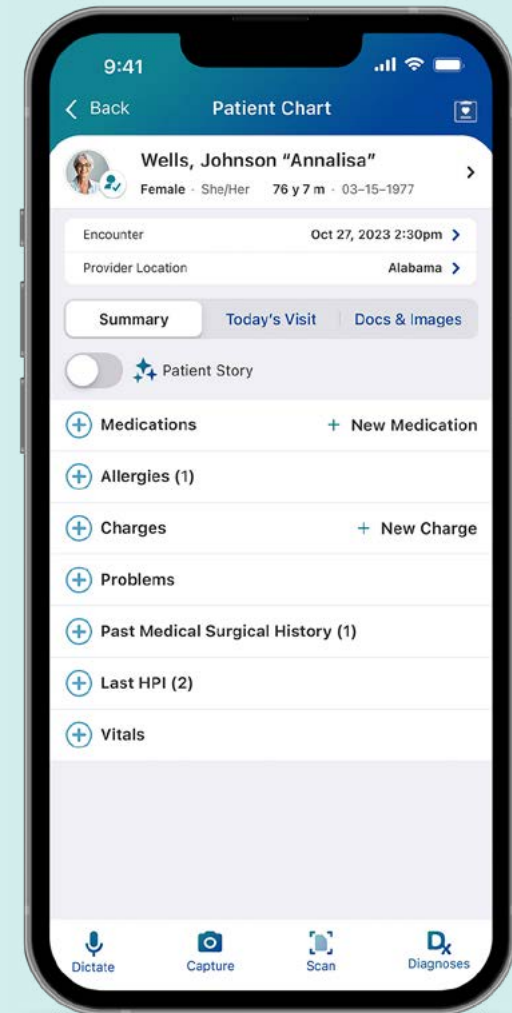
9:41

Back Patient Chart

Wells, Johnson "Annalisa"
Female · She/Her 76 y 7 m · 03–15–1977

Encounter Oct 27, 2023 2:30pm
Provider Location Alabama

Summary Today's Visit Docs & Images

Patient Story

Medications + New Medication
Allergies (1)
Charges + New Charge
Problems
Past Medical Surgical History (1)
Last HPI (2)
Vitals

Dictate Capture Scan Diagnoses